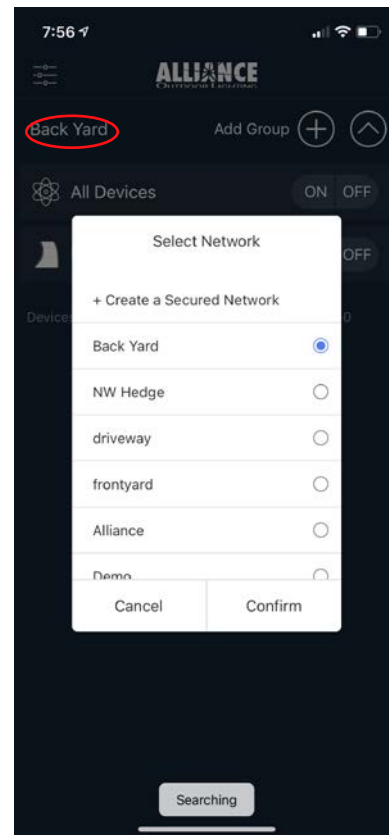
7:56

ALLIANCE
OUTDOOR LIGHTING

Back Yard

Add Group

All Devices

ON OFF

OFF

Devices

0

Select Network

+ Create a Secured Network

Back Yard

NW Hedge

driveway

frontyard

Alliance

Demo

Cancel

Confirm

Searching